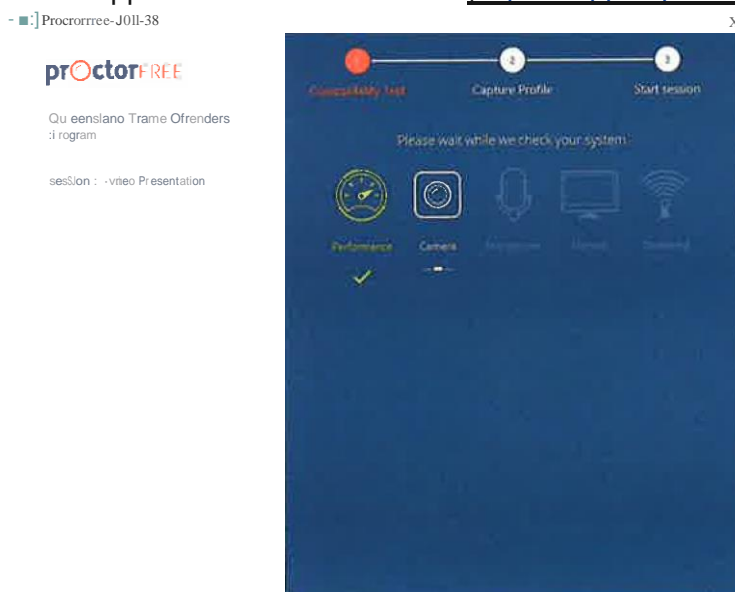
- ■:] Procrorrree-J0ll-38

x

prOctorFREE

Qu eenslano Trame Ofrenders :i rogram

sesSlon : -vrieo Presentation

1 Compatibility Test
2 Capture Profile
3 Start session

Please wait while we check your system

Performance
✓
Camera
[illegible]
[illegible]
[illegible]